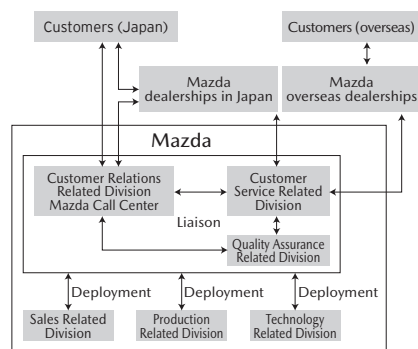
Customers (Japan)

Customers (overseas)

Mazda dealerships in Japan

Mazda overseas dealerships

Mazda

Customer Relations Related Division Mazda Call Center

Customer Service Related Division

Liaison

Quality Assurance Related Division

Deployment

Deployment

Deployment

Sales Related Division

Production Related Division

Technology Related Division